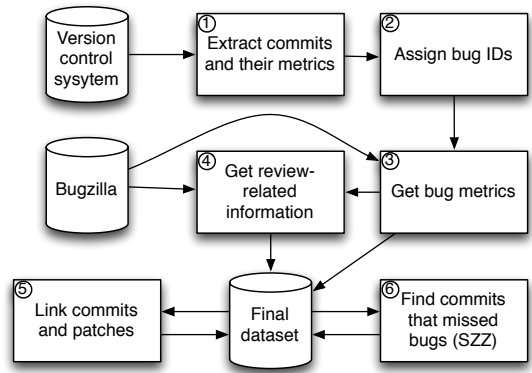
Version control sysytem

① Extract commits and their metrics

② Assign bug IDs

Bugzilla

④ Get review-related information

③ Get bug metrics

⑤ Link commits and patches

Final dataset

⑥ Find commits that missed bugs (SZZ)